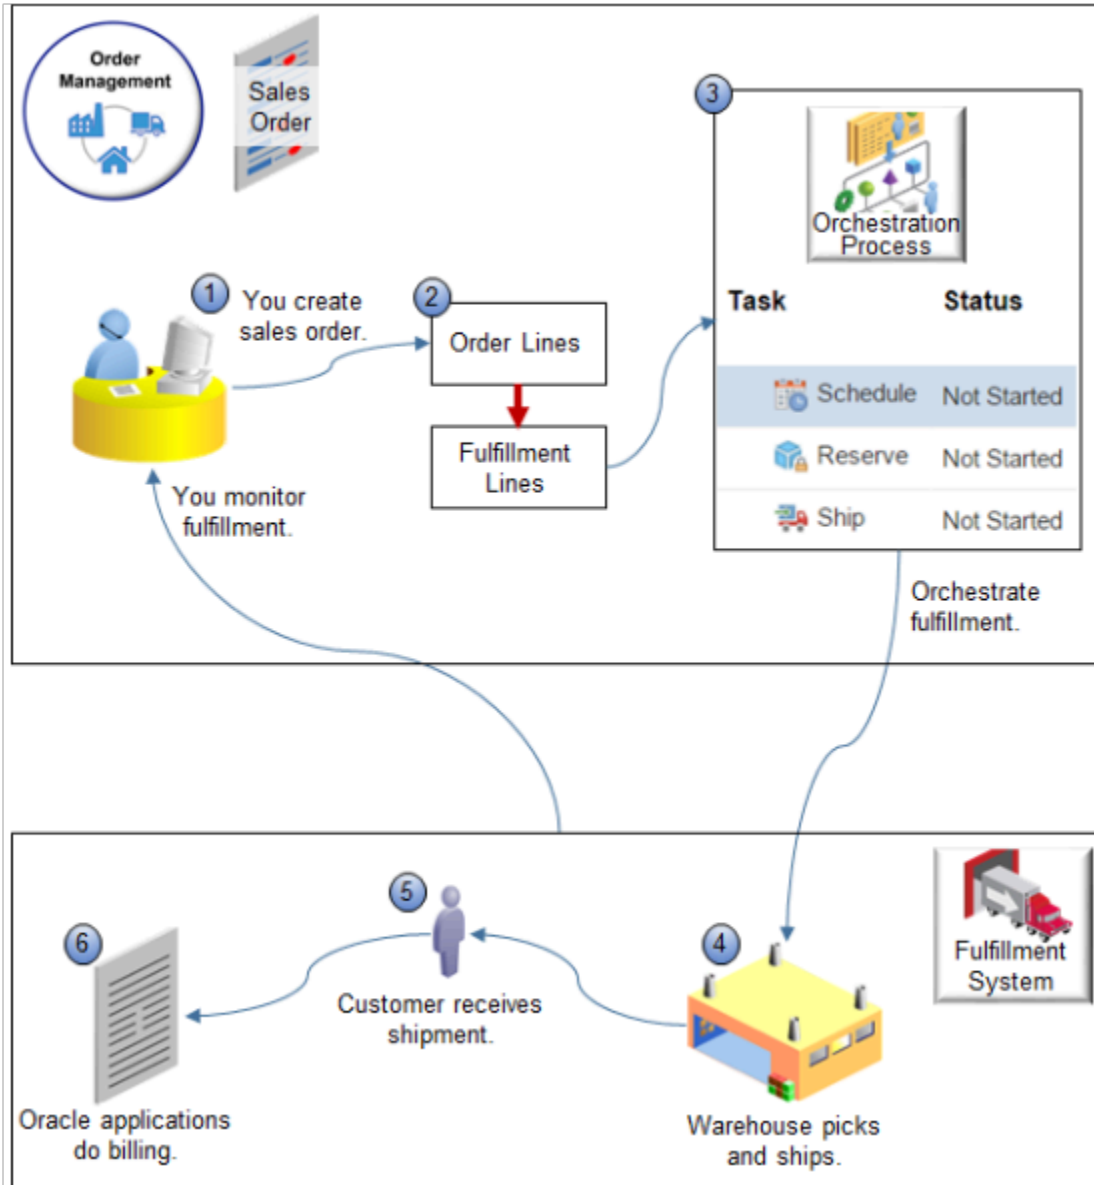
Order Management

Sales Order

1 You create sales order.

2 Order Lines

Fulfillment Lines

3 Orchestration Process

| Task | Status |
|---|---|
| Schedule | Not Started |
| Reserve | Not Started |
| Ship | Not Started |

You monitor fulfillment.

Orchestrate fulfillment.

Fulfillment System

4 Warehouse picks and ships.

5 Customer receives shipment.

6 Oracle applications do billing.